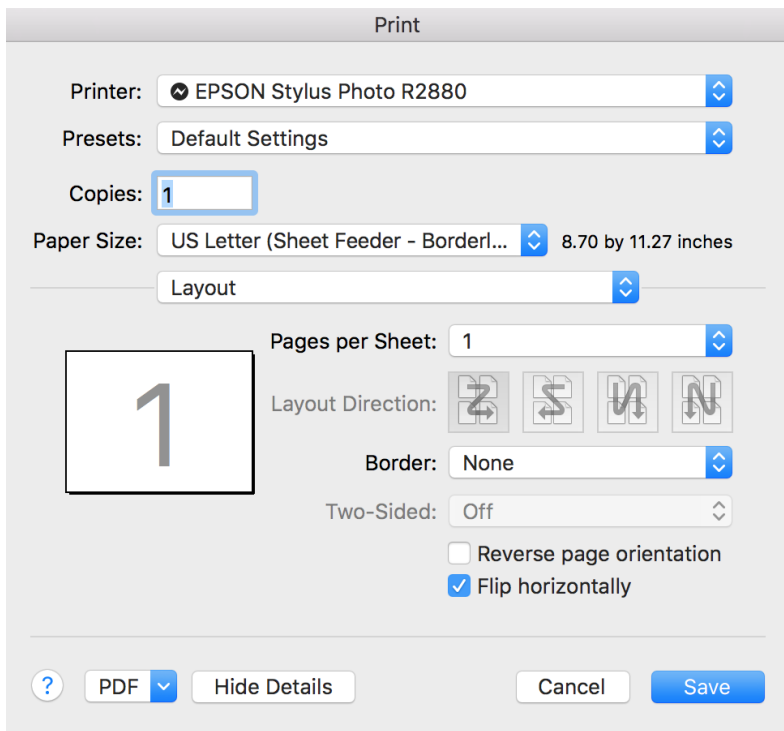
Print

Printer: EPSON Stylus Photo R2880

Presets: Default Settings

Copies: 1

Paper Size: US Letter (Sheet Feeder - Borderl... 8.70 by 11.27 inches

Layout

1

Pages per Sheet: 1

Layout Direction:

Border: None

Two-Sided: Off

Reverse page orientation

Flip horizontally

?

PDF

Hide Details

Cancel

Save